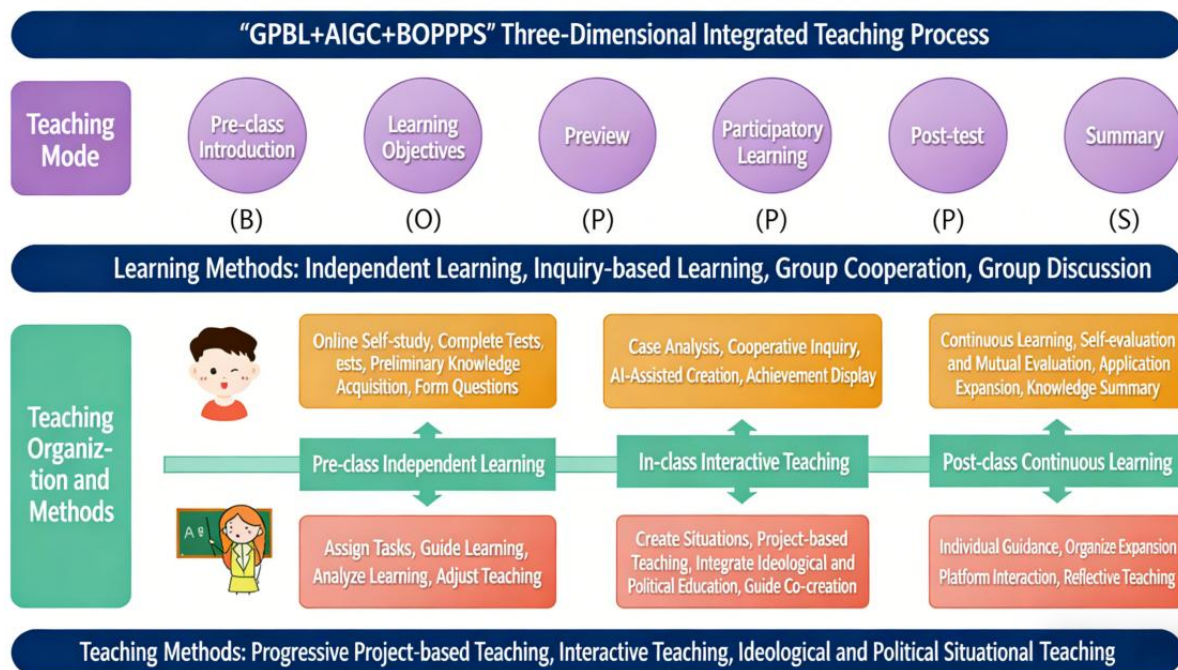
"GPBL+AIGC+BOPPPS" Three-Dimensional Integrated Teaching Process

Teaching Mode

Pre-class Introduction
(B)

Learning Objectives
(O)

Preview
(P)

Participatory Learning
(P)

Post-test
(P)

Summary
(S)

Learning Methods: Independent Learning, Inquiry-based Learning, Group Cooperation, Group Discussion

Teaching Organization and Methods

Online Self-study, Complete Tests, ests, Preliminary Knowledge Acquisition, Form Questions

Case Analysis, Cooperative Inquiry, AI-Assisted Creation, Achievement Display

Continuous Learning, Self-evaluation and Mutual Evaluation, Application Expansion, Knowledge Summary

Pre-class Independent Learning

In-class Interactive Teaching

Post-class Continuous Learning

A B

Assign Tasks, Guide Learning, Analyze Learning, Adjust Teaching

Create Situations, Project-based Teaching, Integrate Ideological and Political Education, Guide Co-creation

Individual Guidance, Organize Expansion Platform Interaction, Reflective Teaching

Teaching Methods: Progressive Project-based Teaching, Interactive Teaching, Ideological and Political Situational Teaching